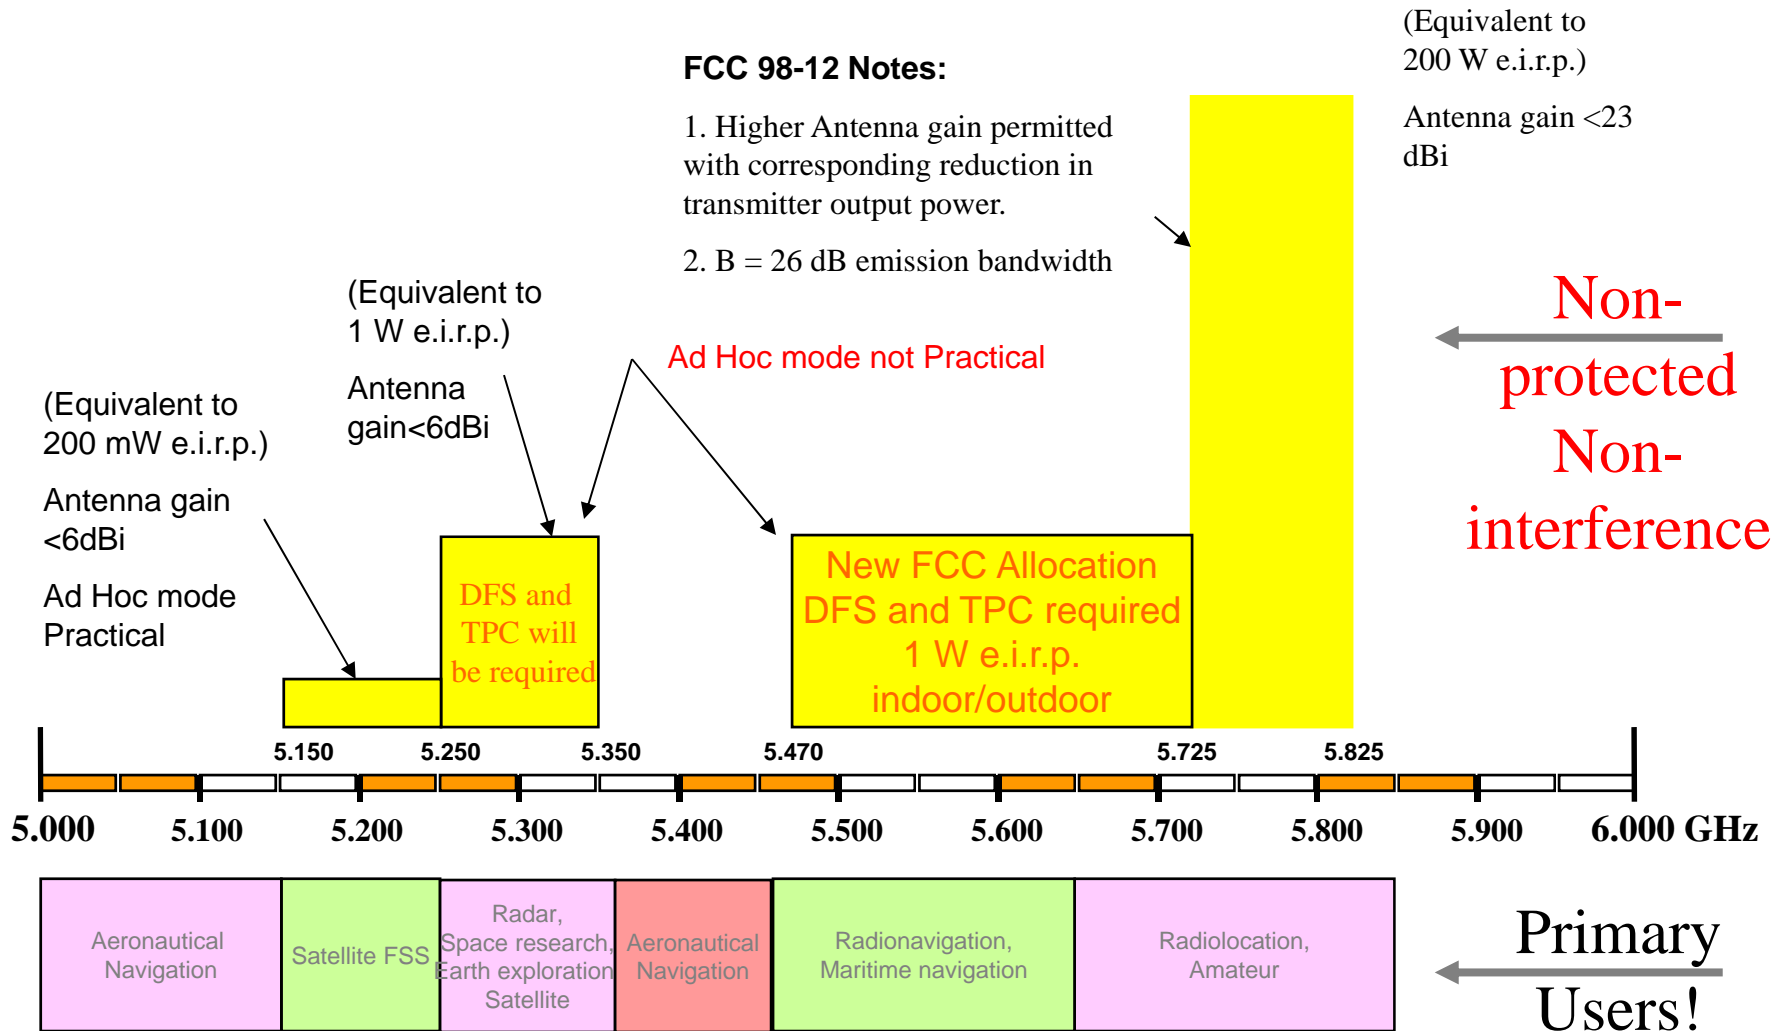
(Equivalent to 200 W e.i.r.p.)

Antenna gain <23 dBi

FCC 98-12 Notes:

1. Higher Antenna gain permitted with corresponding reduction in transmitter output power.

2. B = 26 dB emission bandwidth

(Equivalent to 1 W e.i.r.p.)

Antenna gain<6dBi

Ad Hoc mode not Practical

Non-protected
Non-interference

(Equivalent to 200 mW e.i.r.p.)

Antenna gain <6dBi

Ad Hoc mode Practical

DFS and TPC will be required

New FCC Allocation
DFS and TPC required
1 W e.i.r.p.
indoor/outdoor

5.150 5.250 5.350 5.470 5.725 5.825

5.000 5.100 5.200 5.300 5.400 5.500 5.600 5.700 5.800 5.900 6.000 GHz

| Aeronautical Navigation | Satellite FSS | Radar, Space research, Earth exploration Satellite | Aeronautical Navigation | Radionavigation, Maritime navigation | Radiolocation, Amateur |
|---|---|---|---|---|---|

Primary Users!